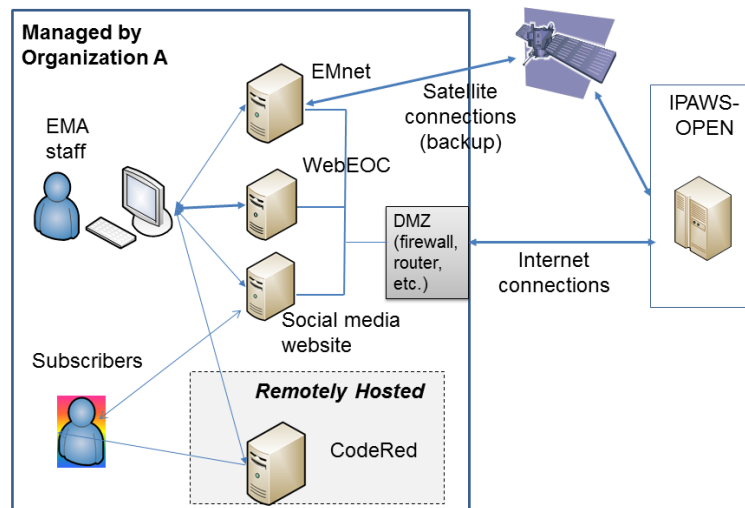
Managed by Organization A

EMA staff

EMnet

WebEOC

Social media website

Subscribers

Remotely Hosted

CodeRed

DMZ (firewall, router, etc.)

Satellite connections (backup)

Internet connections

IPAWS-OPEN